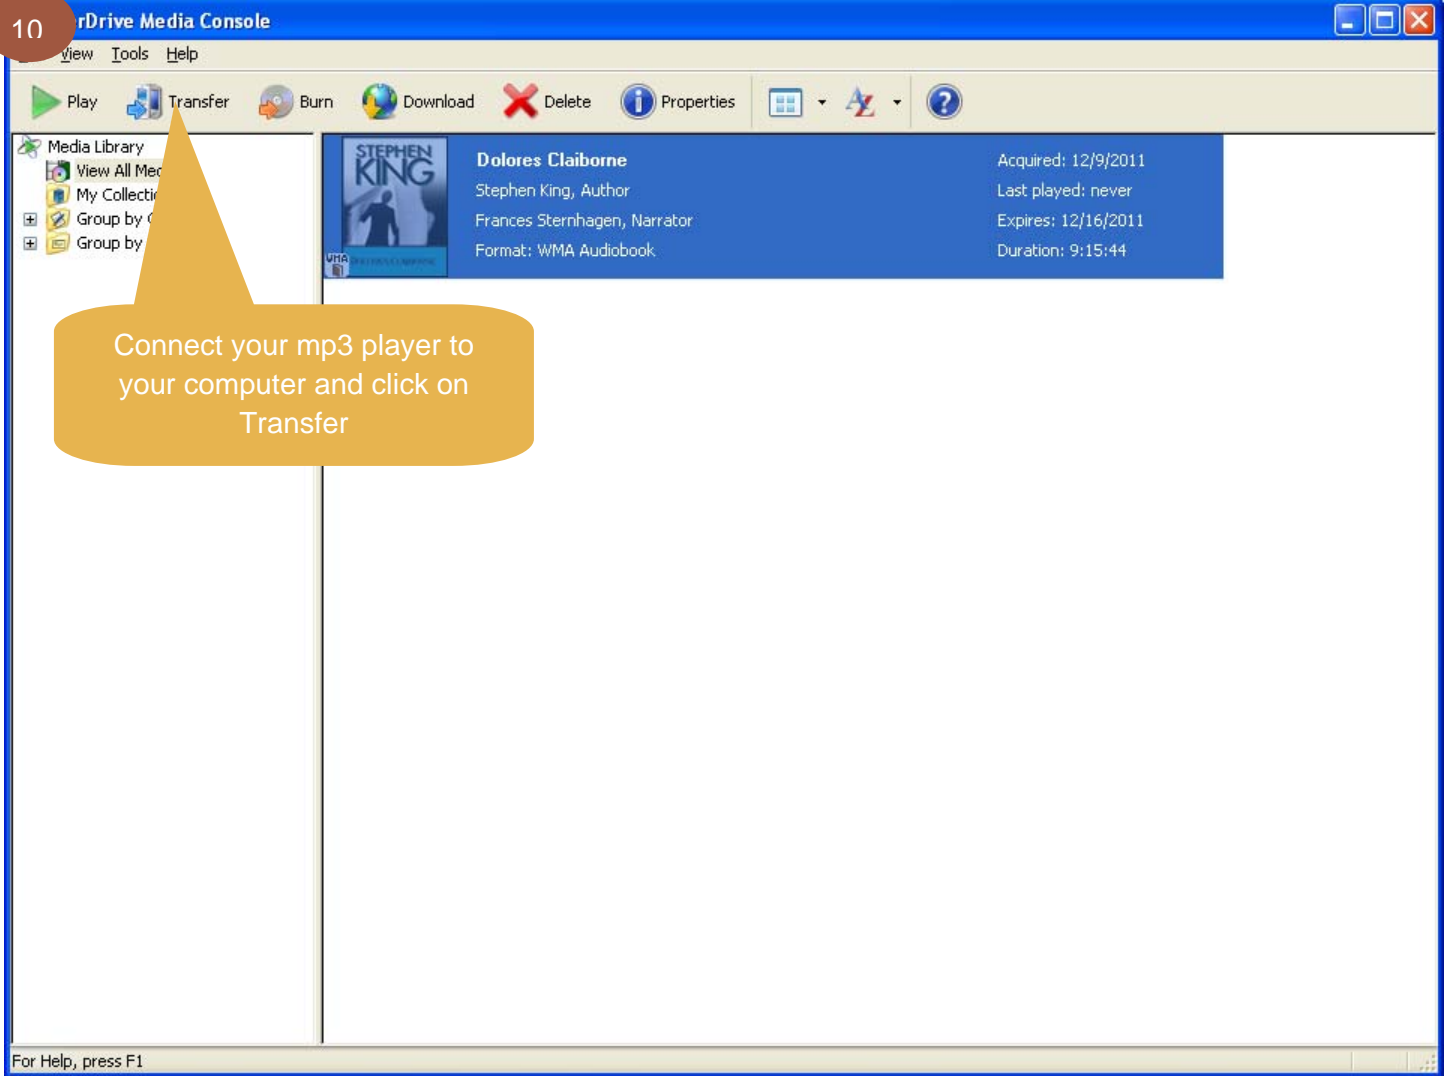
10

rDrive Media Console

View Tools Help

Play Transfer Burn Download Delete Properties

Media Library
View All Med
My Collecti
Group by (
Group by

STEPHEN KING
WMA

Dolores Claiborne
Stephen King, Author
Frances Sternhagen, Narrator
Format: WMA Audiobook

Acquired: 12/9/2011
Last played: never
Expires: 12/16/2011
Duration: 9:15:44

Connect your mp3 player to your computer and click on Transfer

For Help, press F1